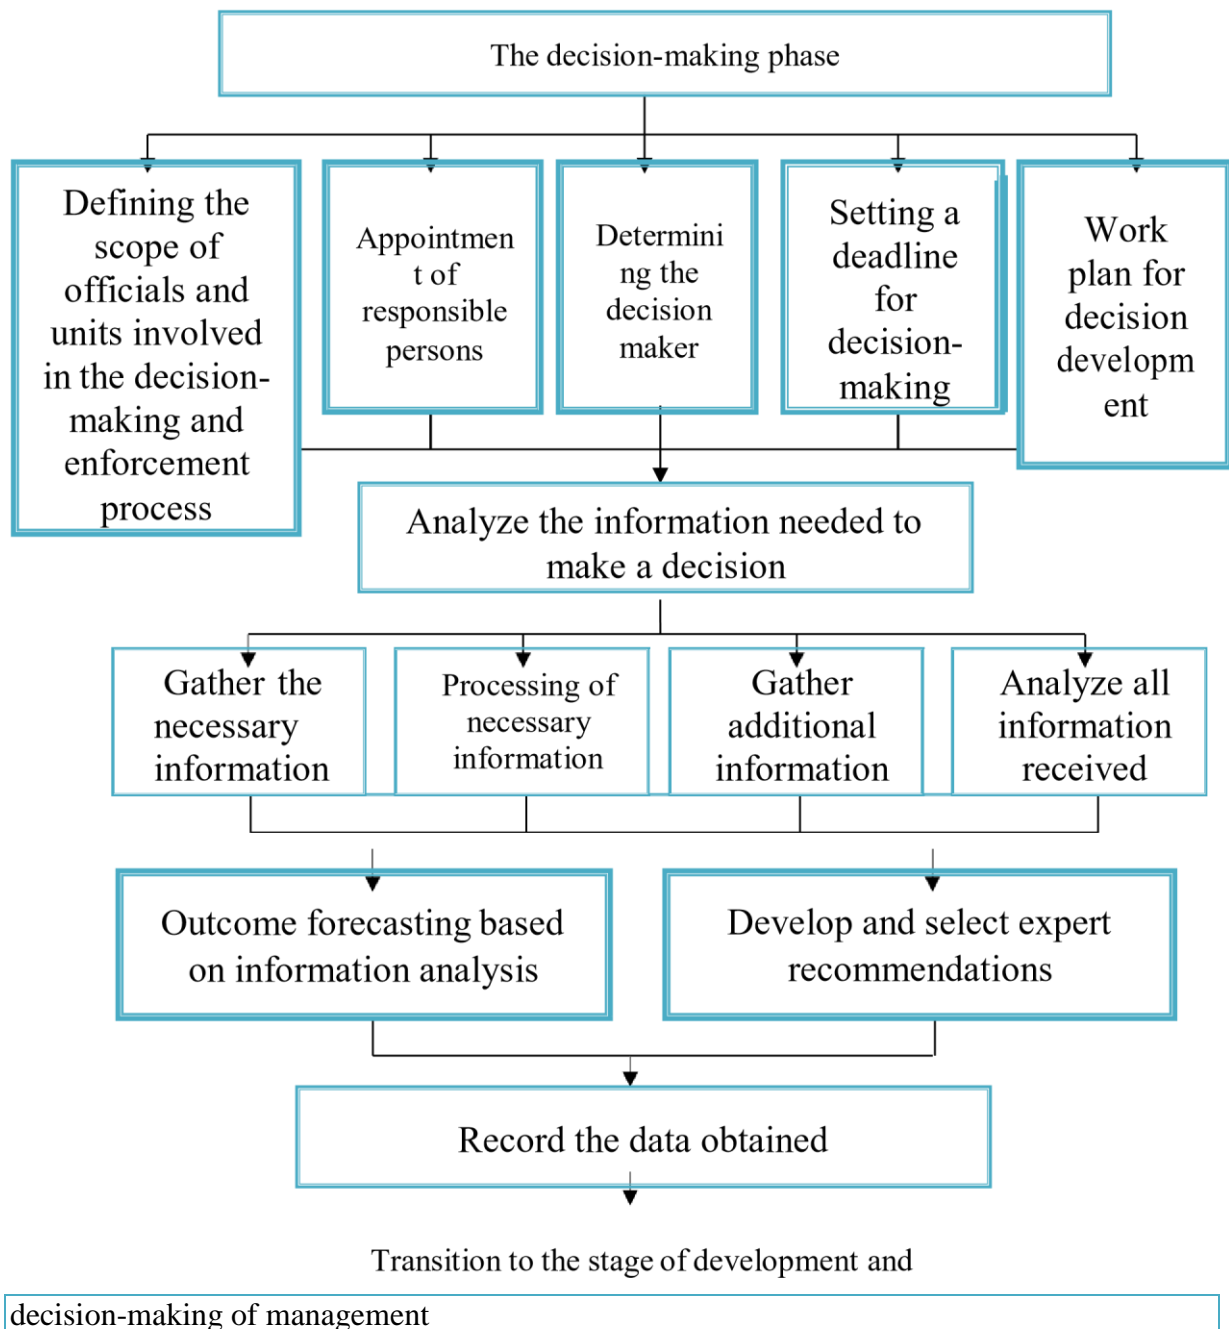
The decision-making phase

Defining the scope of officials and units involved in the decision-making and enforcement process

Appointment of responsible persons

Determining the decision maker

Setting a deadline for decision-making

Work plan for decision development

Analyze the information needed to make a decision

Gather the necessary information

Processing of necessary information

Gather additional information

Analyze all information received

Outcome forecasting based on information analysis

Develop and select expert recommendations

Record the data obtained

Transition to the stage of development and

decision-making of management